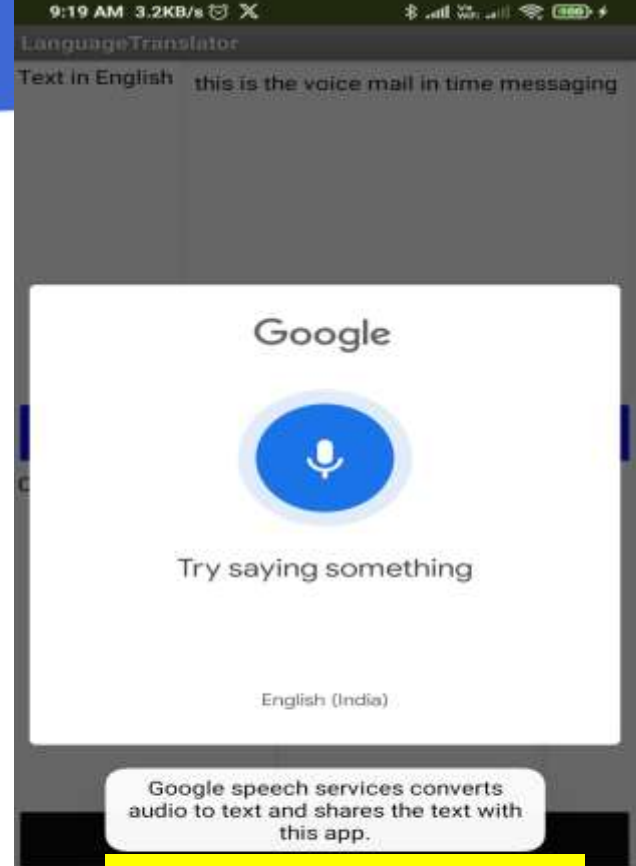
9:19 AM 3.2KB/s

LanguageTranslator

Text in English

this is the voice mail in time messaging

Google

Try saying something

English (India)

Google speech services converts audio to text and shares the text with this app.